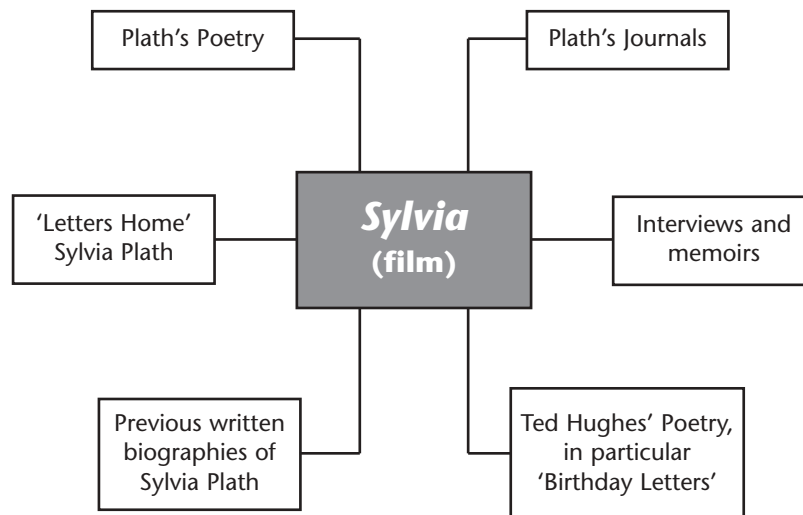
Plath's Poetry

Plath's Journals

'Letters Home' Sylvia Plath

Sylvia
(film)

Interviews and memoirs

Previous written biographies of Sylvia Plath

Ted Hughes' Poetry, in particular 'Birthday Letters'